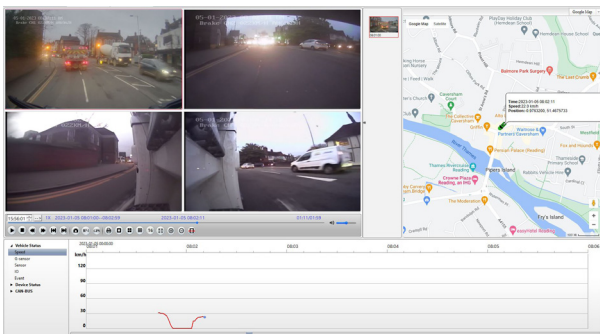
Google Map Satellite

PlayDay Holiday Club (Hemdean School)

Hemdean House School

Balmore Park Surgery

The Last Crumb

Caversham

The Collective Caversham

Waitrose & Partners Caversham

Fox and Hounds

Pinnacle Place (Reading)

Thameside Primary School

Thames Riverside Reading

Crowne Plaza Reading, an IHG

Pipers Island

The Moderation

Fry's Island

Time:2023-01-05 08:02:11
Speed:22.9 km/h
Position: 0.9753200, 51.4675733

15:56:01

2023-01-05 08:01:05 - 08:02:09

2023-01-05 08:02:11

Vehicle Status
Speed
G-sensor
Sensor
IO
Event
Device Status
CAN BUS

km/h
120
90
60
30
0

08:02
08:03
08:04
08:05
08:06